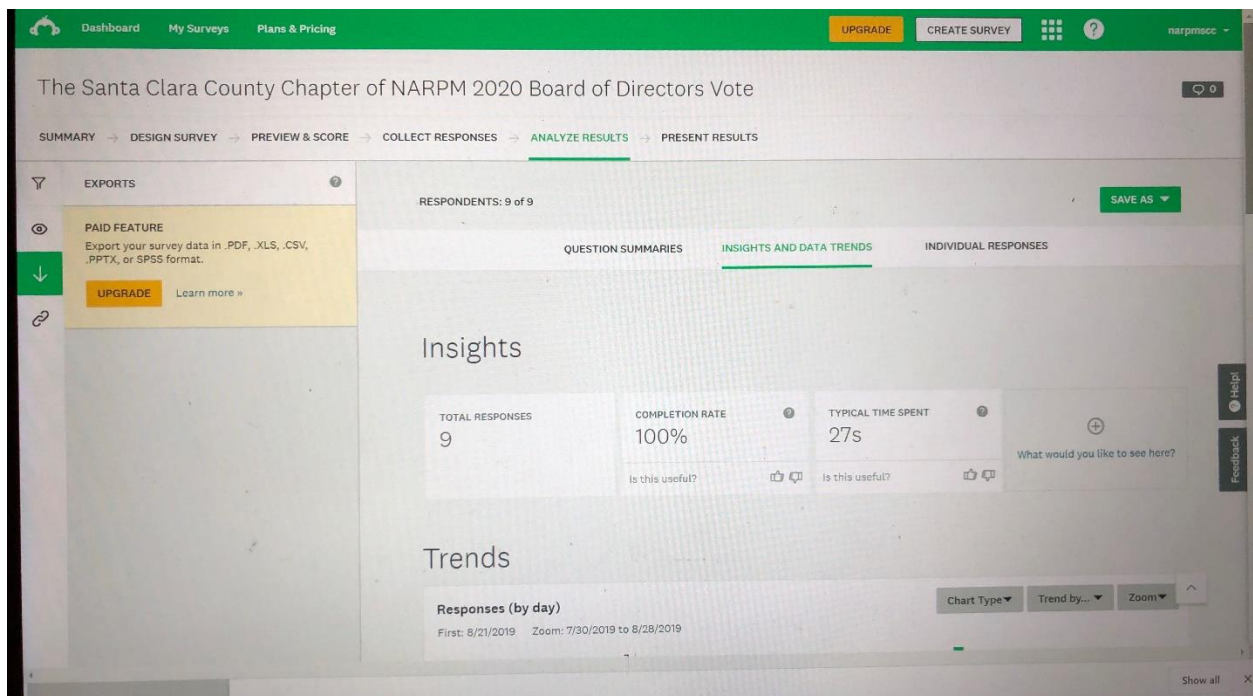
Dashboard My Surveys Plans & Pricing UPGRADE CREATE SURVEY ? narpmscc

The Santa Clara County Chapter of NARPM 2020 Board of Directors Vote

0

SUMMARY → DESIGN SURVEY → PREVIEW & SCORE → COLLECT RESPONSES → ANALYZE RESULTS → PRESENT RESULTS

EXPORTS

PAID FEATURE
Export your survey data in .PDF, .XLS, .CSV, .PPTX, or SPSS format.

UPGRADE Learn more »

RESPONDENTS: 9 of 9

SAVE AS

QUESTION SUMMARIES INSIGHTS AND DATA TRENDS INDIVIDUAL RESPONSES

Insights

TOTAL RESPONSES
9

COMPLETION RATE
100%
Is this useful?

TYPICAL TIME SPENT
27s
Is this useful?

What would you like to see here?

Help!

Feedback

Trends

Responses (by day)
First: 8/21/2019 Zoom: 7/30/2019 to 8/28/2019

Chart Type Trend by... Zoom

Show all